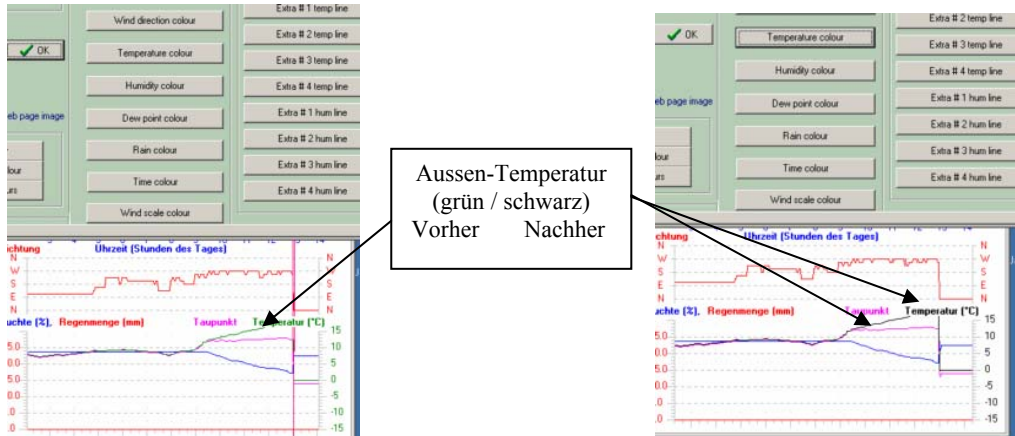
Wind direction colour
Temperature colour
Humidity colour
Dew point colour
Rain colour
Time colour
Wind scale colour

Extra # 1 temp line
Extra # 2 temp line
Extra # 3 temp line
Extra # 4 temp line
Extra # 1 hum line
Extra # 2 hum line
Extra # 3 hum line
Extra # 4 hum line

OK
eb page image
lour
urs

chtung
Uhrzeit (Stunden des Tages)
N
W
S
E
N
uchte (%), Regenmenge (mm) Taupunkt Temperatur (°C)
15
10
5
0
-5
-10
-15

Aussen-Temperatur (grün / schwarz)
Vorher Nachher

Temperature colour
Humidity colour
Dew point colour
Rain colour
Time colour
Wind scale colour

Extra # 2 temp line
Extra # 3 temp line
Extra # 4 temp line
Extra # 1 hum line
Extra # 2 hum line
Extra # 3 hum line
Extra # 4 hum line

OK
eb page image
lour
urs

chtung
Uhrzeit (Stunden des Tages)
N
W
S
E
N
uchte (%), Regenmenge (mm) Taupunkt Temperatur (°C)
15
10
5
0
-5
-10
-15